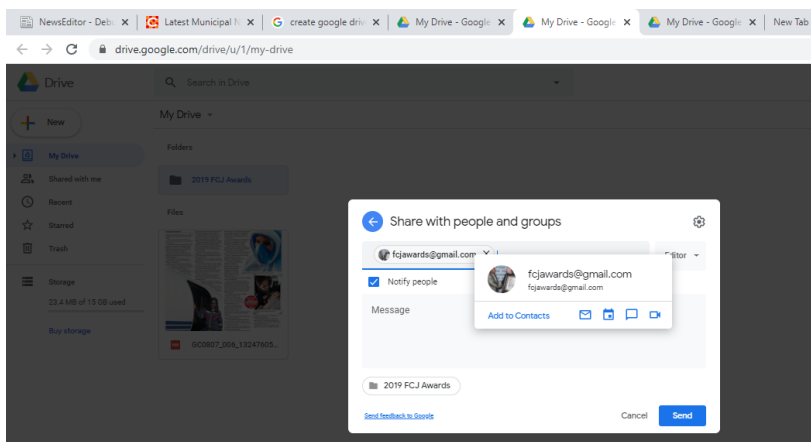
NewsEditor - Debi ×
Latest Municipal N ×
create google driv ×
My Drive - Google ×
My Drive - Google ×
My Drive - Google ×
New Tab

drive.google.com/drive/u/1/my-drive

Drive
Search in Drive
New
My Drive
Shared with me
Recent
Starred
Trash
Storage
33.4 MB of 15 GB used
Buy storage

My Drive
Folders
2019 FCJ Awards
Files
GC0807_006_13247605...

Share with people and groups
fcjawards@gmail.com ×
Editor
Notify people
Message
fcjawards@gmail.com
fcjawards@gmail.com
Add to Contacts
2019 FCJ Awards
Send feedback to Google
Cancel
Send